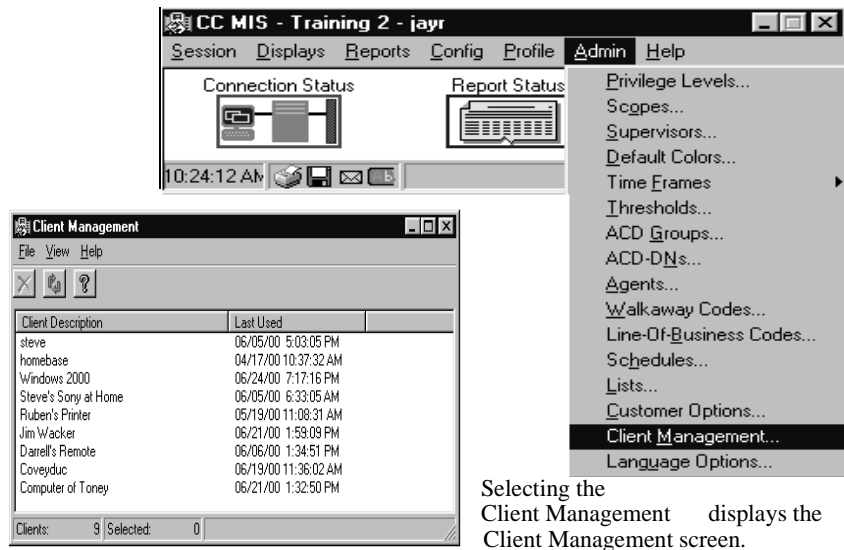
CC MIS - Training 2 - jayr

Session Displays Reports Config Profile Admin Help

Connection Status

Report Status

10:24:12 AM

Privilege Levels...
Scopes...
Supervisors...
Default Colors...
Time Frames
Thresholds...
ACD Groups...
ACD-DNs...
Agents...
Walkaway Codes...
Line-Of-Business Codes...
Schedules...
Lists...
Customer Options...
Client Management...
Language Options...

Client Management

File View Help

| Client Description | Last Used |
|---|---|
| steve | 06/05/00 5:03:05 PM |
| homebase | 04/17/00 10:37:32 AM |
| Windows 2000 | 06/24/00 7:17:16 PM |
| Steve's Sony at Home | 06/05/00 6:33:05 AM |
| Ruben's Printer | 05/19/00 11:08:31 AM |
| Jim Wacker | 06/21/00 1:59:09 PM |
| Darrell's Remote | 06/06/00 1:34:51 PM |
| Coveyduc | 06/19/00 11:36:02 AM |
| Computer of Toney | 06/21/00 1:32:50 PM |

Clients: 9 Selected: 0

Selecting the Client Management displays the Client Management screen.